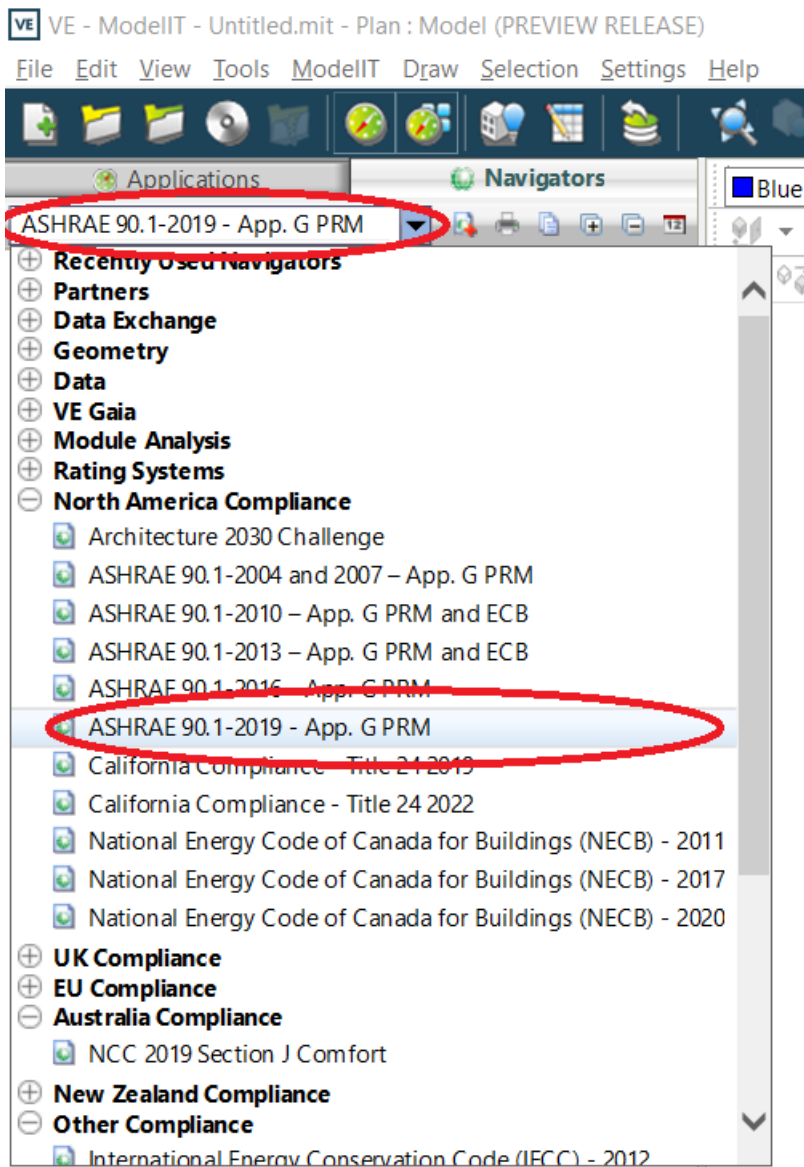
VE - ModelIT - Untitled.mit - Plan : Model (PREVIEW RELEASE)
File Edit View Tools ModelIT Draw Selection Settings Help

Applications Navigators Blue
ASHRAE 90.1-2019 - App. G PRM

Recently Used Navigators
Partners
Data Exchange
Geometry
Data
VE Gaia
Module Analysis
Rating Systems
North America Compliance
Architecture 2030 Challenge
ASHRAE 90.1-2004 and 2007 – App. G PRM
ASHRAE 90.1-2010 – App. G PRM and ECB
ASHRAE 90.1-2013 – App. G PRM and ECB
ASHRAE 90.1-2016 – App. G PRM
ASHRAE 90.1-2019 - App. G PRM
California Compliance - Title 24 2019
California Compliance - Title 24 2022
National Energy Code of Canada for Buildings (NECB) - 2011
National Energy Code of Canada for Buildings (NECB) - 2017
National Energy Code of Canada for Buildings (NECB) - 2020
UK Compliance
EU Compliance
Australia Compliance
NCC 2019 Section J Comfort
New Zealand Compliance
Other Compliance
International Energy Conservation Code (IECC) - 2012